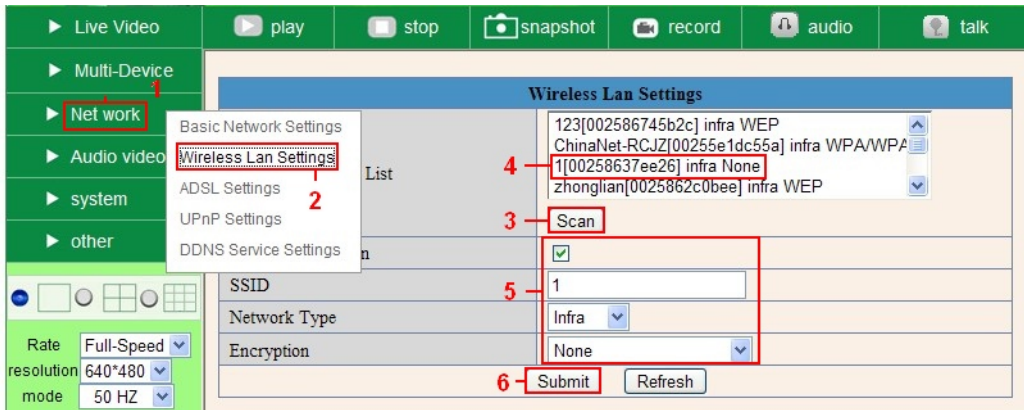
Live Video
play
stop
snapshot
record
audio
talk

Multi-Device
1
Net work
Audio video
system
other

Basic Network Settings
Wireless Lan Settings
2
ADSL Settings
UPnP Settings
DDNS Service Settings

Rate Full-Speed
resolution 640*480
mode 50 HZ

Wireless Lan Settings

List
123[002586745b2c] infra WEP
ChinaNet-RCJZ[00255e1dc55a] infra WPA/WPA
4 1[00258637ee26] infra None
zhonglian[0025862c0bee] infra WEP
3 Scan

n
SSID 5 1
Network Type Infra
Encryption None
6 Submit Refresh